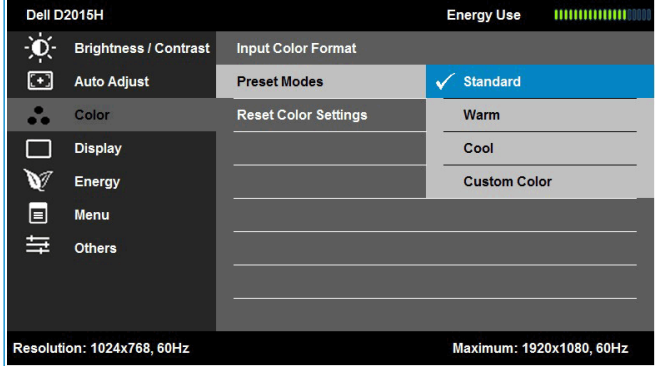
Dell D2015H
Energy Use

Brightness / Contrast
Auto Adjust
Color
Display
Energy
Menu
Others

Input Color Format
Preset Modes
Reset Color Settings

✓ Standard
Warm
Cool
Custom Color

Resolution: 1024x768, 60Hz
Maximum: 1920x1080, 60Hz